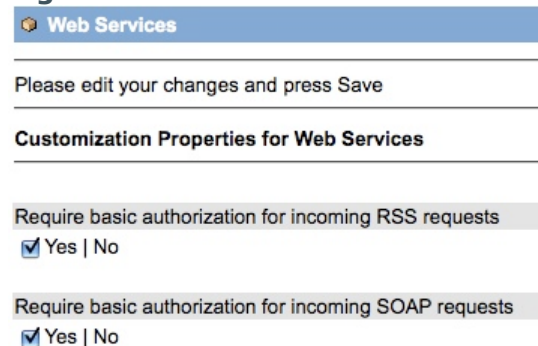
Web Services

Please edit your changes and press Save

Customization Properties for Web Services

Require basic authorization for incoming RSS requests
Yes | No

Require basic authorization for incoming SOAP requests
Yes | No